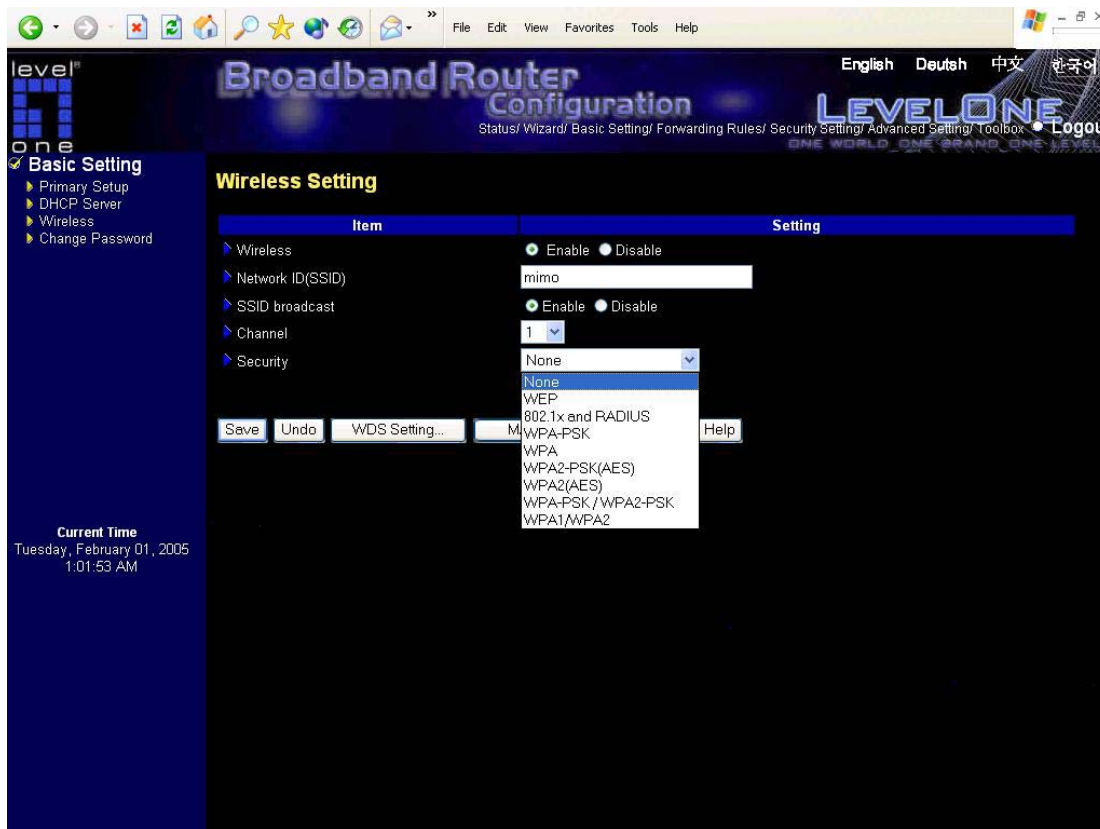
File Edit View Favorites Tools Help

level one

Broadband Router Configuration

English Deutsh 中文 한국어

LEVELONE
ONE WORLD ONE BRAND ONE LEVEL

Status/ Wizard/ Basic Setting/ Forwarding Rules/ Security Setting/ Advanced Setting/ Toolbox Logou

Basic Setting
Primary Setup
DHCP Server
Wireless
Change Password

Wireless Setting

| Item | Setting |
|---|---|
| Wireless | Enable Disable |
| Network ID(SSID) | mimo |
| SSID broadcast | Enable Disable |
| Channel | 1 |
| Security | None |

None
WEP
802.1x and RADIUS
WPA-PSK
WPA
WPA2-PSK(AES)
WPA2(AES)
WPA-PSK / WPA2-PSK
WPA1/WPA2

Save Undo WDS Setting... M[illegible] Help

Current Time
Tuesday, February 01, 2005
1:01:53 AM